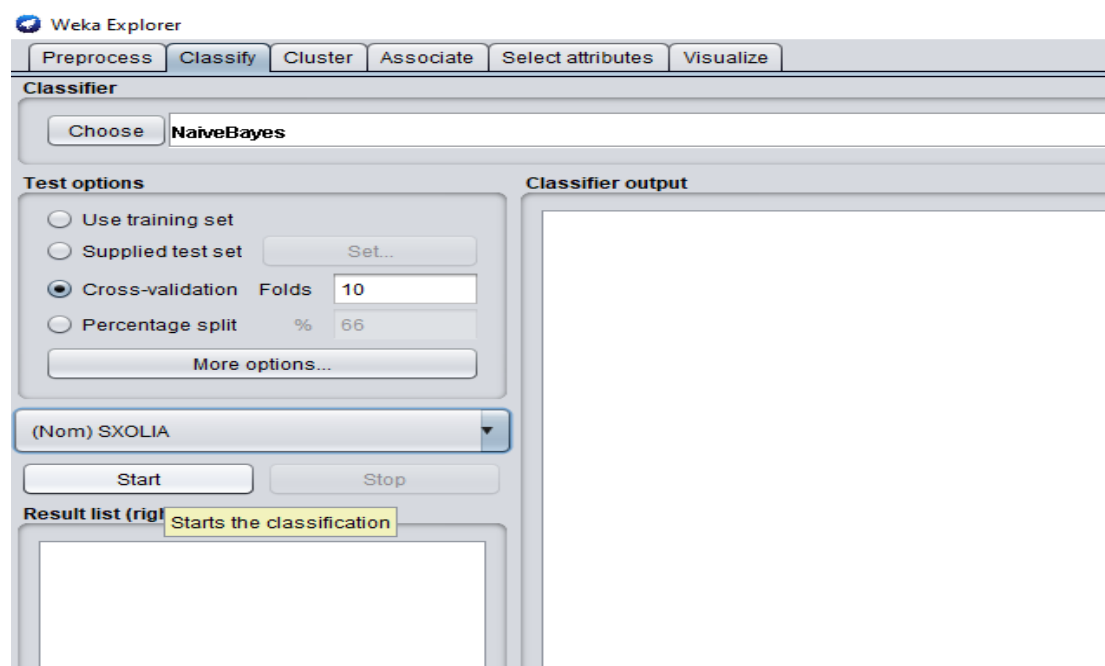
Weka Explorer

Preprocess | Classify | Cluster | Associate | Select attributes | Visualize

Classifier

Choose NaiveBayes

Test options

Use training set

Supplied test set Set...

Cross-validation Folds 10

Percentage split % 66

More options...

(Nom) SXOLIA

Start Stop

Result list (rigl

Starts the classification

Classifier output